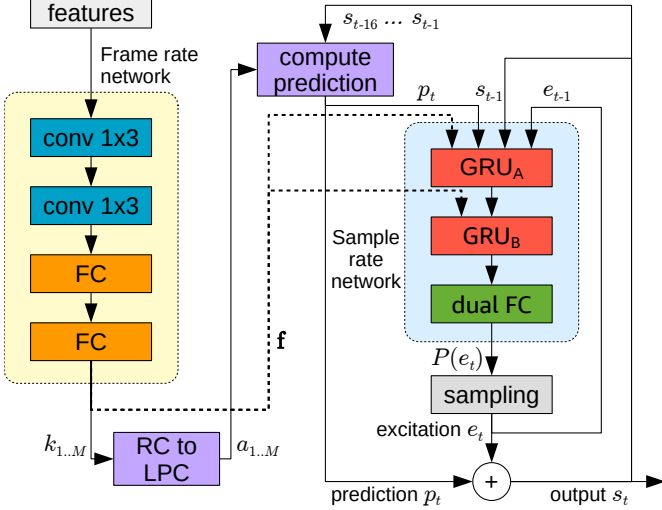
features

Frame rate network

conv 1x3

conv 1x3

FC

FC

$k_{1..M}$

RC to LPC

$a_{1..M}$

compute prediction

$s_{t\text{-}16}$ ... $s_{t\text{-}1}$

$p_t$

$s_{t\text{-}1}$

$e_{t\text{-}1}$

$\mathbf{f}$

$GRU_A$

$GRU_B$

Sample rate network

dual FC

$P(e_t)$

sampling

excitation $e_t$

+

prediction $p_t$

output $s_t$